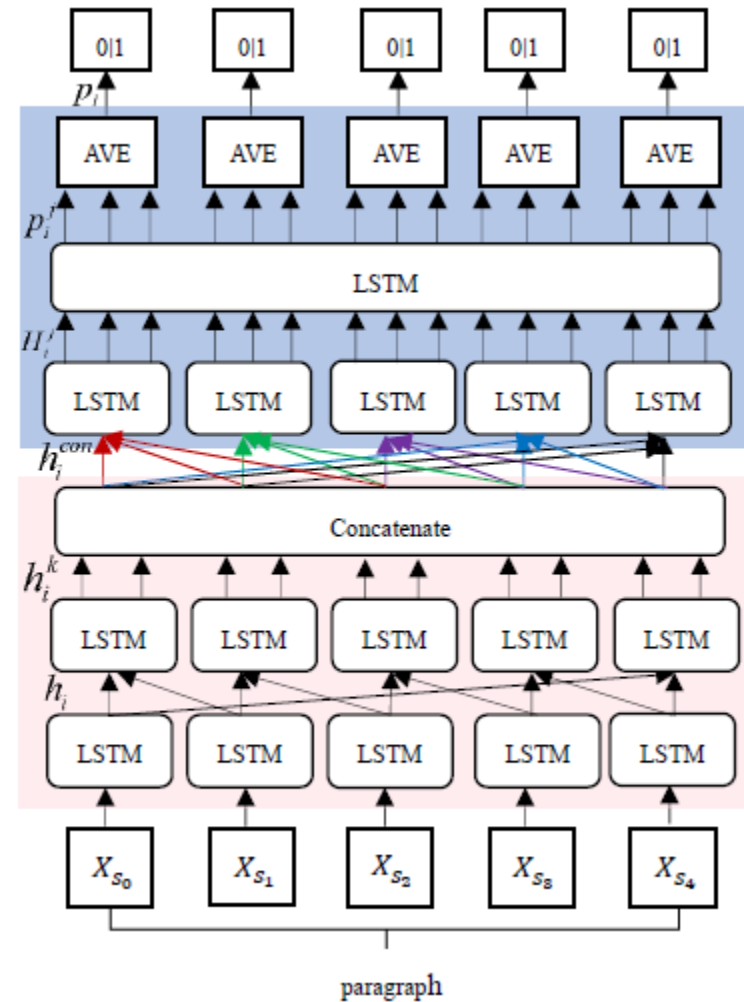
0|1 0|1 0|1 0|1 0|1

$p_i$

AVE AVE AVE AVE AVE

$p_i'$

LSTM

$H_i'$

LSTM LSTM LSTM LSTM LSTM

$h_i^{con}$

Concatenate

$h_i^k$

LSTM LSTM LSTM LSTM LSTM

$h_i$

LSTM LSTM LSTM LSTM LSTM

$X_{s_0}$ $X_{s_1}$ $X_{s_2}$ $X_{s_3}$ $X_{s_4}$

paragraph